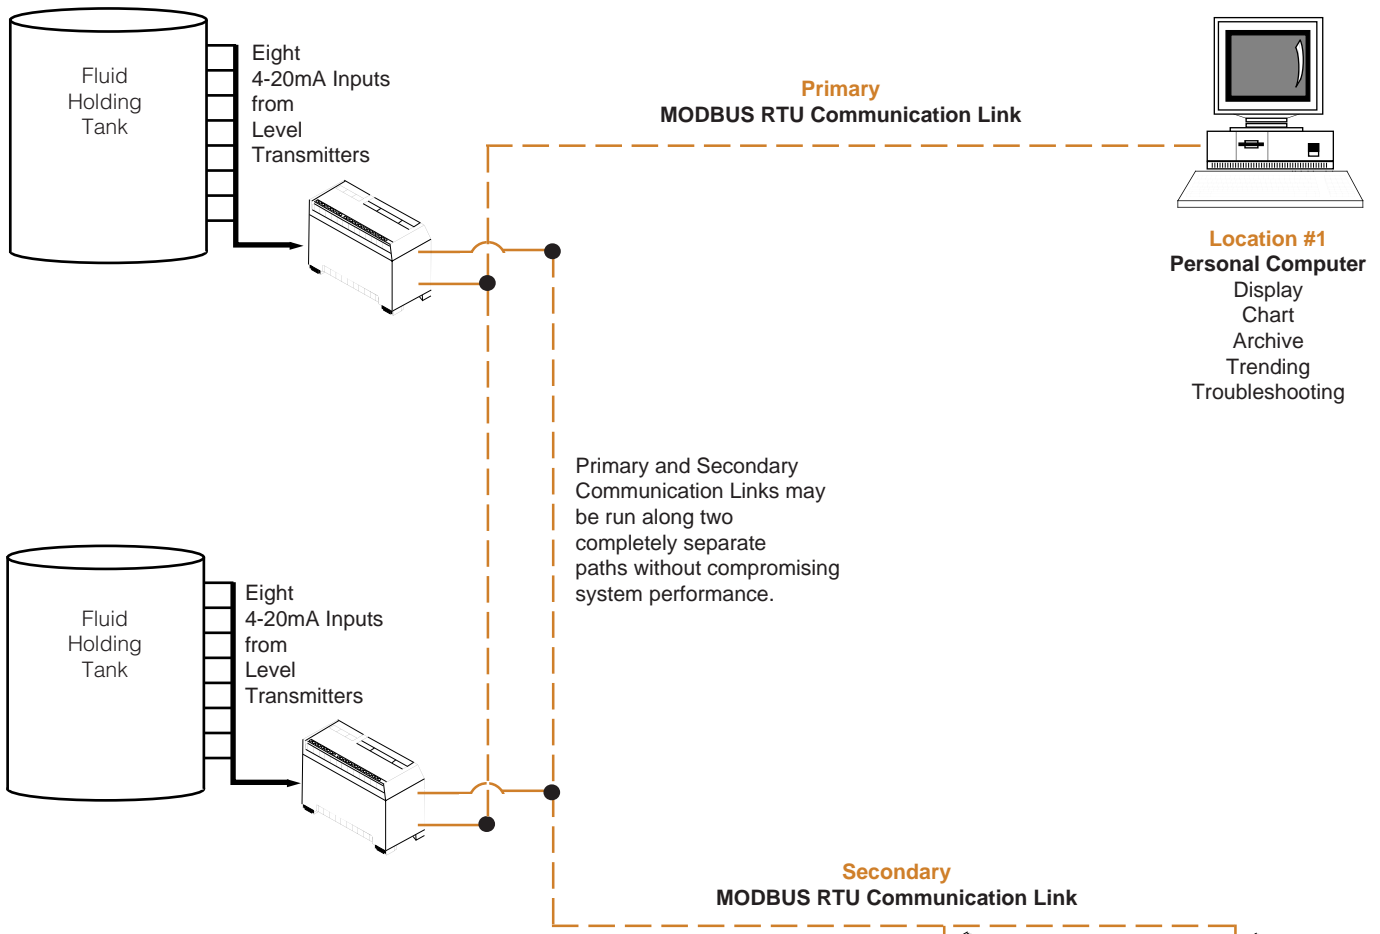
Fluid Holding Tank

Eight 4-20mA Inputs from Level Transmitters

Primary
MODBUS RTU Communication Link

Location #1
Personal Computer
Display
Chart
Archive
Trending
Troubleshooting

Primary and Secondary Communication Links may be run along two completely separate paths without compromising system performance.

Fluid Holding Tank

Eight 4-20mA Inputs from Level Transmitters

Secondary
MODBUS RTU Communication Link